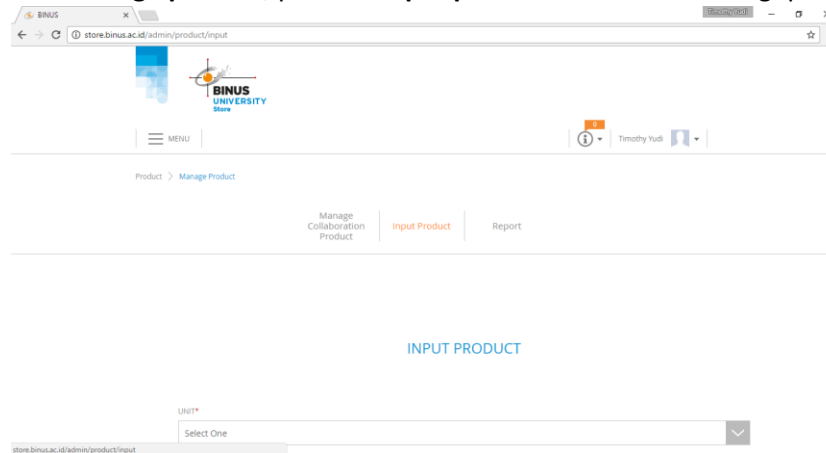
BINUS

store.binus.ac.id/admin/product/input

BINUS UNIVERSITY Store

MENU

0

Timothy Yudi

Product > Manage Product

Manage Collaboration Product

Input Product

Report

INPUT PRODUCT

UNIT*

Select One

store.binus.ac.id/admin/product/input